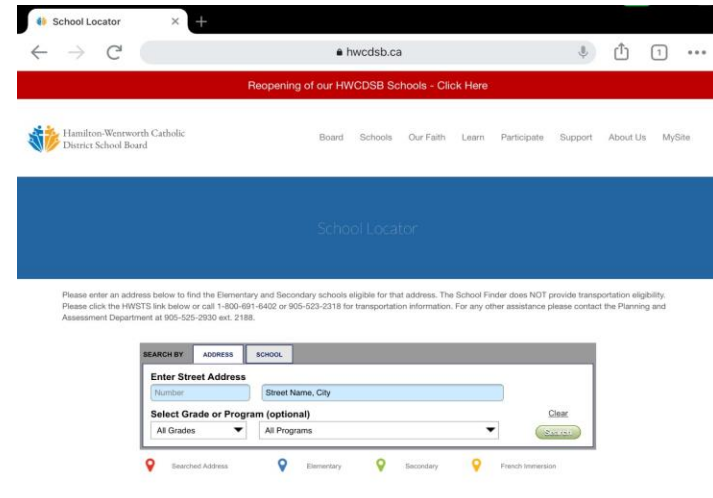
School Locator

hwcdsb.ca

1

Reopening of our HWCDSB Schools - Click Here

Hamilton-Wentworth Catholic District School Board

Board Schools Our Faith Learn Participate Support About Us MySite

School Locator

Please enter an address below to find the Elementary and Secondary schools eligible for that address. The School Finder does NOT provide transportation eligibility. Please click the HWSTS link below or call 1-800-691-6402 or 905-523-2318 for transportation information. For any other assistance please contact the Planning and Assessment Department at 905-525-2930 ext. 2188.

SEARCH BY ADDRESS SCHOOL

Enter Street Address

Number Street Name, City

Select Grade or Program (optional)

Clear

All Grades All Programs

Search

Searched Address Elementary Secondary French Immersion